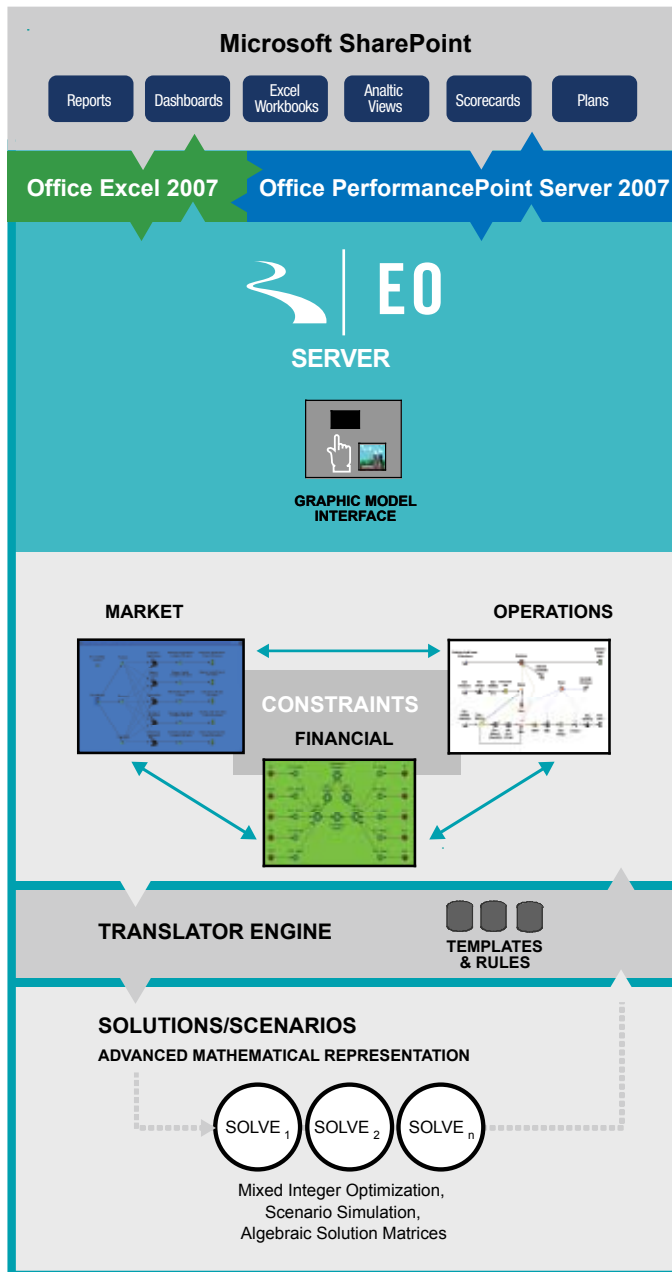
Microsoft SharePoint

Reports

Dashboards

Excel Workbooks

Analtic Views

Scorecards

Plans

Office Excel 2007

Office PerformancePoint Server 2007

EO

SERVER

GRAPHIC MODEL INTERFACE

MARKET

OPERATIONS

CONSTRAINTS

FINANCIAL

TRANSLATOR ENGINE

TEMPLATES & RULES

SOLUTIONS/SCENARIOS

ADVANCED MATHEMATICAL REPRESENTATION

SOLVE $_1$

SOLVE $_2$

SOLVE $_n$

Mixed Integer Optimization, Scenario Simulation, Algebraic Solution Matrices